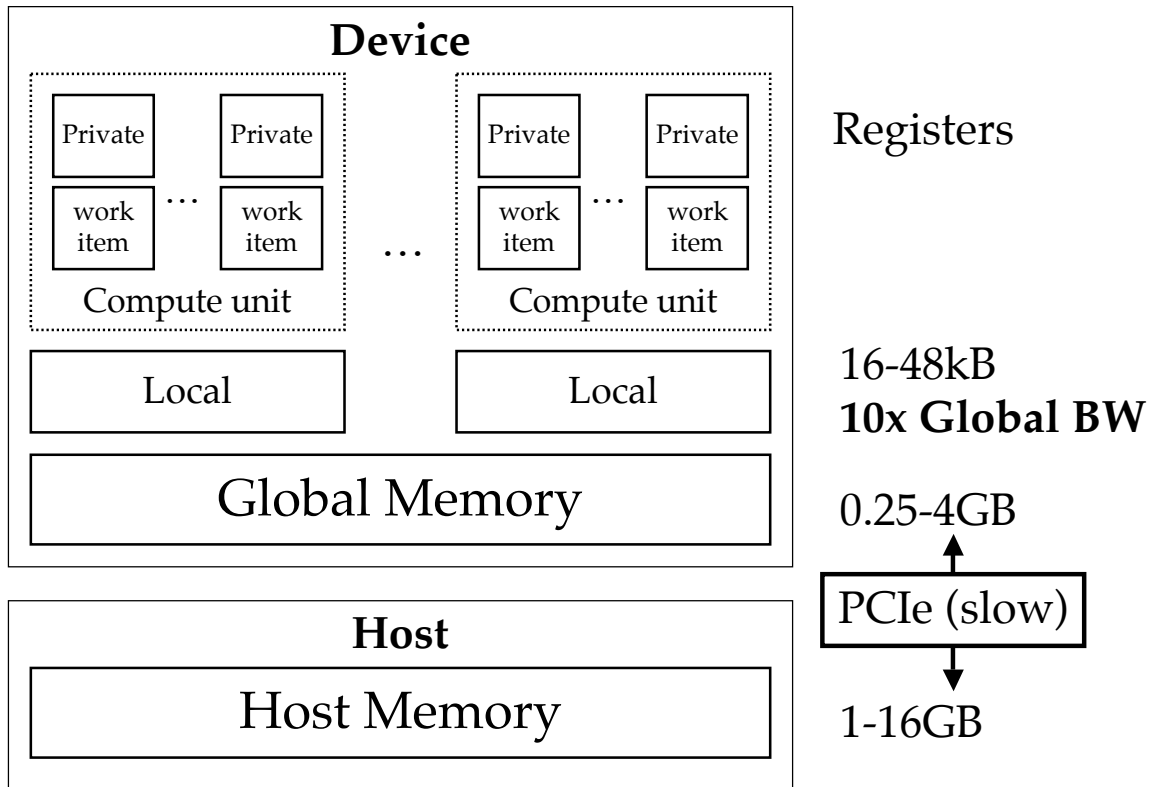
Device

Private
work item
…
Private
work item
Compute unit

…

Private
work item
…
Private
work item
Compute unit

Registers

Local

Local

16-48kB
**10x Global BW**

Global Memory

0.25-4GB

PCIe (slow)

Host

Host Memory

1-16GB